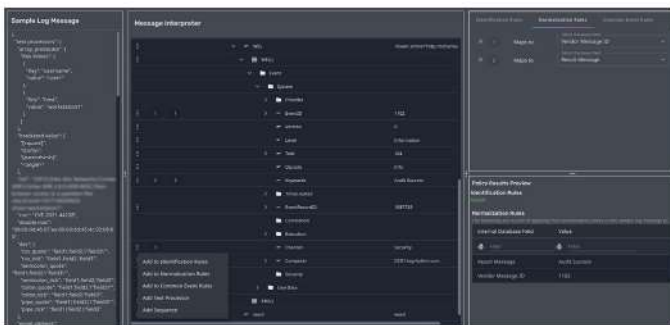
Sample Log Message

Message Interpreter

Identification Rules

Normalization Rules

Enrichment Rules

Major to

Match to

Vendor Message ID

Result Message

Events

System

Provider

EventID

Version

Level

Task

Opcode

Keywords

TimeCreated

EventRecordID

Correlation

Execution

Channel

Computer

Security

EventData

Add to Identification Rules

Add to Normalization Rules

Add to Common Event Rules

Add Test Procedure

Add Sequence

Entry Results Preview

Identification Rules

Normalization Rules

Internal Database Field

Value

Result Message

Vendor Message ID

1102